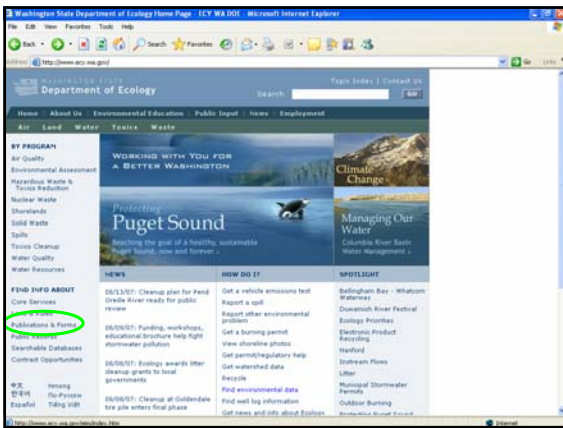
Washington State Department of Ecology Home Page - ECY WA DOE - Microsoft Internet Explorer

File Edit View Favorites Tools Help

Back Search Favorites

Address http://www.ecy.wa.gov/

Go Links

WASHINGTON STATE
Department of Ecology

Topic Index | Contact Us

Search GO

Home | About Us | Environmental Education | Public Input | News | Employment

Air Land Water Toxics Waste

BY PROGRAM
Air Quality
Environmental Assessment
Hazardous Waste & Toxics Reduction
Nuclear Waste
Shorelands
Solid Waste
Spills
Toxics Cleanup
Water Quality
Water Resources

FIND INFO ABOUT
Core Services
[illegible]
Publications & Forms
Public Records
Searchable Databases
Contract Opportunities

中文 Hmong
한국어 По-Русски
Español Tiếng Việt

WORKING WITH YOU FOR A BETTER WASHINGTON

Climate Change

Protecting Puget Sound
Reaching the goal of a healthy, sustainable Puget Sound, now and forever

Managing Our Water
Columbia River Basin Water Management

NEWS

06/13/07: Cleanup plan for Pend Oreille River ready for public review

06/09/07: Funding, workshops, educational brochure help fight stormwater pollution

06/06/07: Ecology awards litter cleanup grants to local governments

06/06/07: Cleanup at Goldendale tire pile enters final phase

HOW DO I?

Get a vehicle emissions test
Report a spill
Report other environmental problem
Get a burning permit
View shoreline photos
Get permit/regulatory help
Get watershed data
Recycle
Find environmental data
Find well log information
Get news and info about Ecology

SPOTLIGHT

Bellingham Bay - Whatcom Waterway
Duwamish River Festival
Ecology Priorities
Electronic Product Recycling
Hanford
Instream Flows
Litter
Municipal Stormwater Permits
Outdoor Burning
Protecting Puget Sound

http://www.ecy.wa.gov/sites/index.htm

Internet